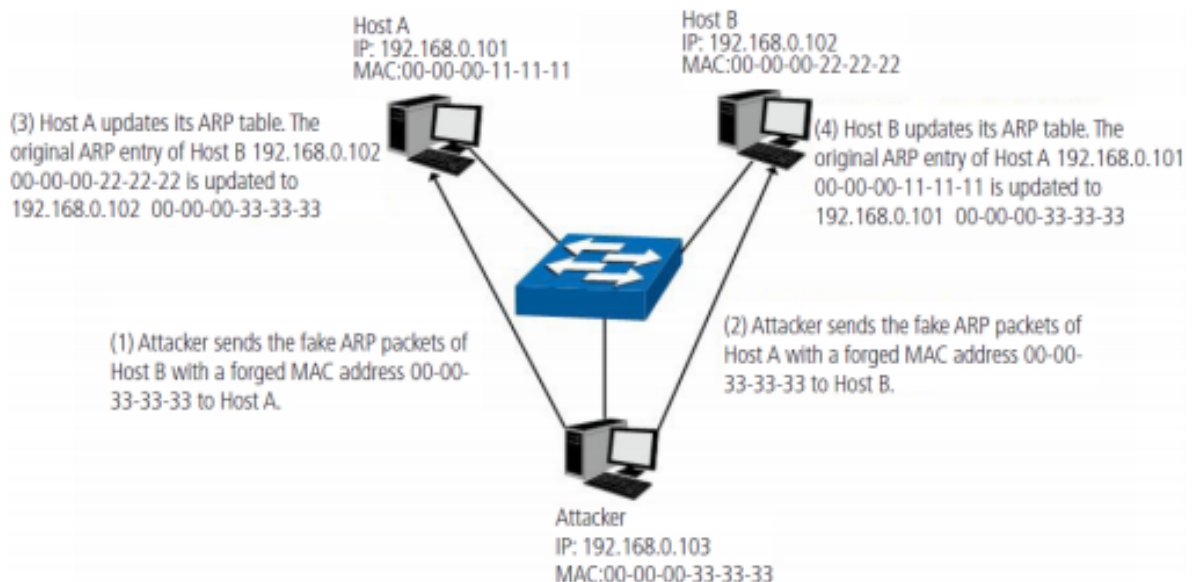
Host A
IP: 192.168.0.101
MAC:00-00-00-11-11-11

Host B
IP: 192.168.0.102
MAC:00-00-00-22-22-22

(3) Host A updates its ARP table. The original ARP entry of Host B 192.168.0.102 00-00-00-22-22-22 is updated to 192.168.0.102 00-00-00-33-33-33

(4) Host B updates its ARP table. The original ARP entry of Host A 192.168.0.101 00-00-00-11-11-11 is updated to 192.168.0.101 00-00-00-33-33-33

(1) Attacker sends the fake ARP packets of Host B with a forged MAC address 00-00-33-33-33 to Host A.

(2) Attacker sends the fake ARP packets of Host A with a forged MAC address 00-00-33-33-33 to Host B.

Attacker
IP: 192.168.0.103
MAC:00-00-00-33-33-33